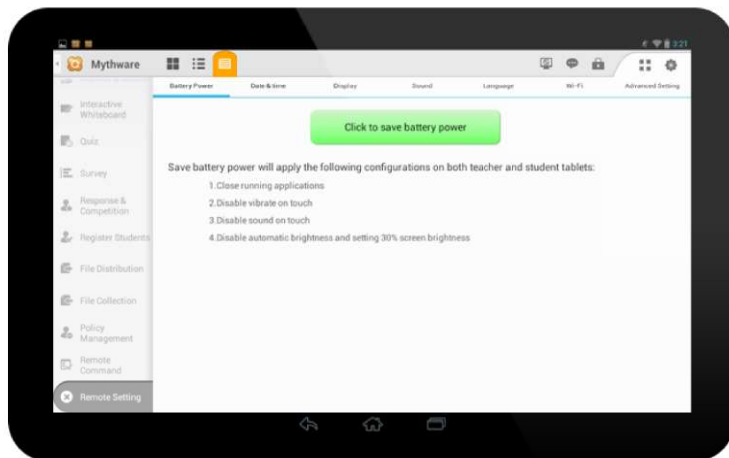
2:21

Mythware

Battery Power | Date & time | Display | Sound | Language | Wi-Fi | Advanced Setting

Interactive Whiteboard

Quiz

Survey

Response & Competition

Register Students

File Distribution

File Collection

Policy Management

Remote Command

Remote Setting

Click to save battery power

Save battery power will apply the following configurations on both teacher and student tablets:

1.Close running applications

2.Disable vibrate on touch

3.Disable sound on touch

4.Disable automatic brightness and setting 30% screen brightness